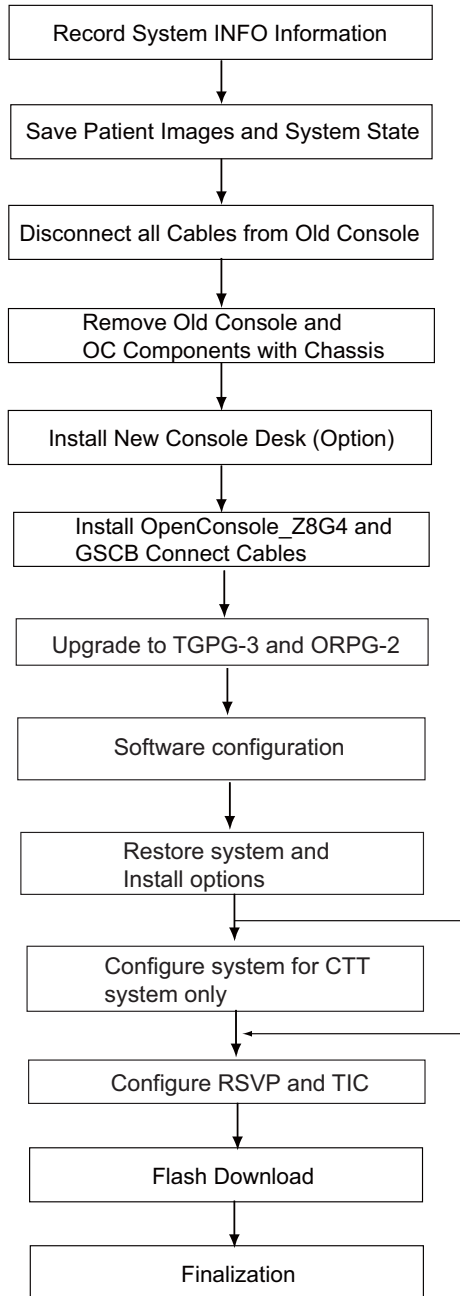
Record System INFO Information

Save Patient Images and System State

Disconnect all Cables from Old Console

Remove Old Console and OC Components with Chassis

Install New Console Desk (Option)

Install OpenConsole_Z8G4 and GSCB Connect Cables

Upgrade to TGPG-3 and ORPG-2

Software configuration

Restore system and Install options

Configure system for CTT system only

Configure RSVP and TIC

Flash Download

Finalization